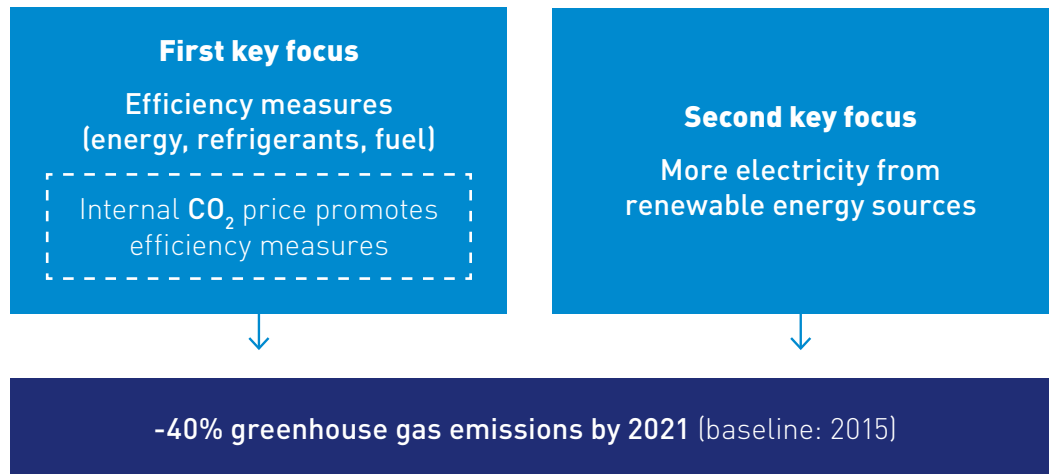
First key focus

Efficiency measures (energy, refrigerants, fuel)

Internal $CO_2$ price promotes efficiency measures

Second key focus

More electricity from renewable energy sources

-40% greenhouse gas emissions by 2021 (baseline: 2015)